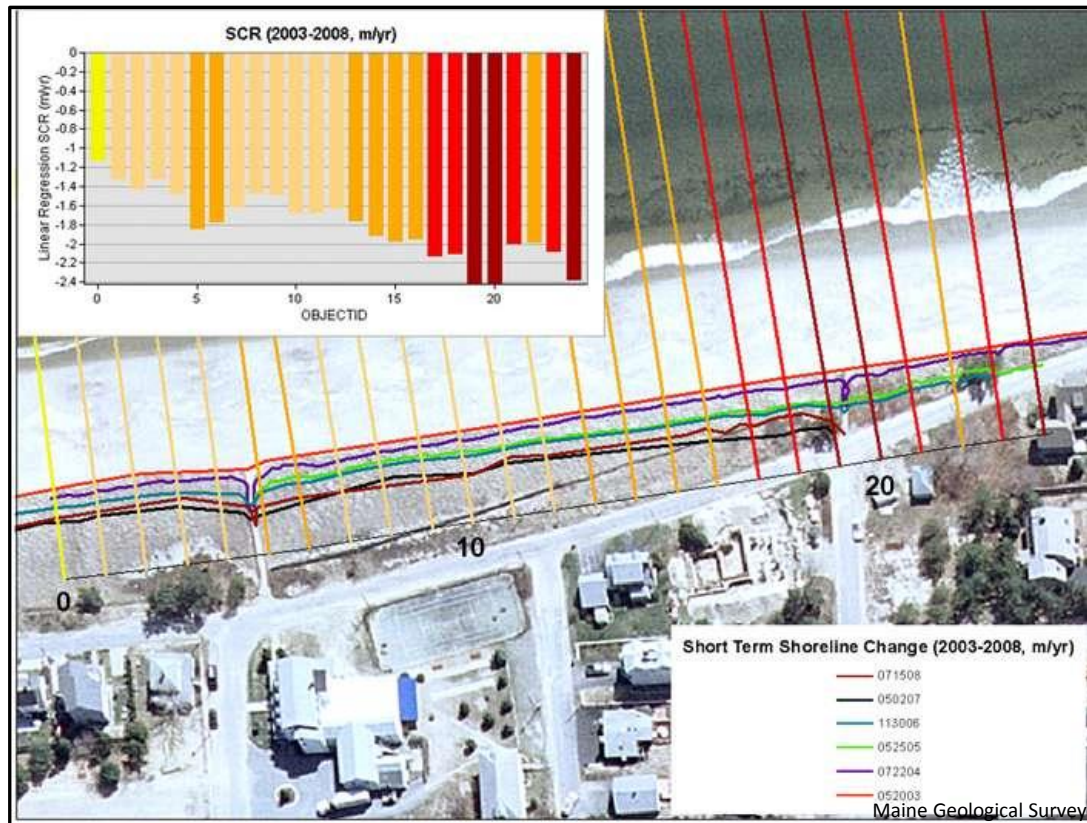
SCR (2003-2008, m/yr)

Linear Regression SCR (m/yr)

0
-0.2
-0.4
-0.6
-0.8
-1
-1.2
-1.4
-1.6
-1.8
-2
-2.2
-2.4

0 5 10 15 20

OBJECTID

0

10

20

Short Term Shoreline Change (2003-2008, m/yr)

071508
050207
113006
052505
072204
052003

Maine Geological Survey